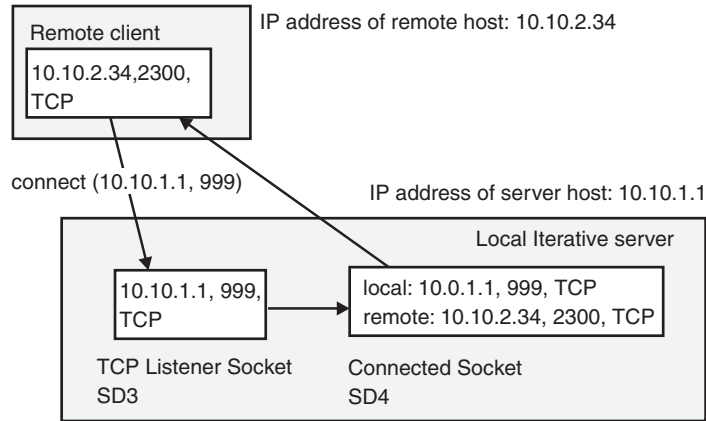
Remote client

10.10.2.34,2300, TCP

IP address of remote host: 10.10.2.34

connect (10.10.1.1, 999)

IP address of server host: 10.10.1.1

Local Iterative server

10.10.1.1, 999, TCP

local: 10.0.1.1, 999, TCP
remote: 10.10.2.34, 2300, TCP

TCP Listener Socket
SD3

Connected Socket
SD4